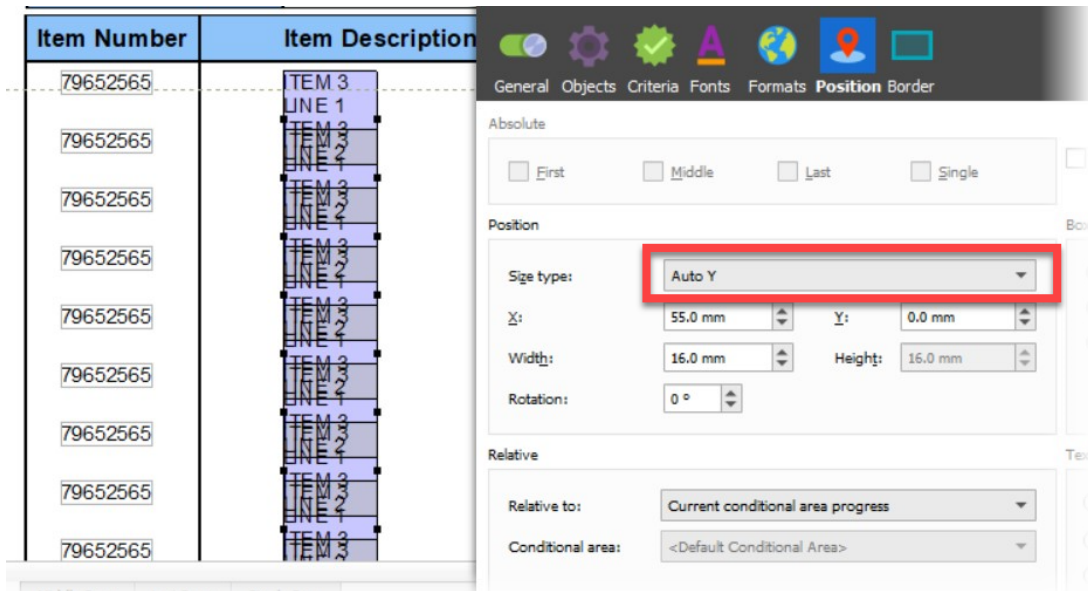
| Item Number | Item Description |
|---|---|
| 79652565 | ITEM 3 LINE 1 |
| 79652565 | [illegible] |
| 79652565 | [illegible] |
| 79652565 | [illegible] |
| 79652565 | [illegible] |
| 79652565 | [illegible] |
| 79652565 | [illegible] |
| 79652565 | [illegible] |
| 79652565 | ITEM 3 |

General Objects Criteria Fonts Formats Position Border

Absolute

First Middle Last Single

Position

Size type: Auto Y

X: 55.0 mm Y: 0.0 mm

Width: 16.0 mm Height: 16.0 mm

Rotation: 0 °

Relative

Relative to: Current conditional area progress

Conditional area: <Default Conditional Area>

Bo

Te